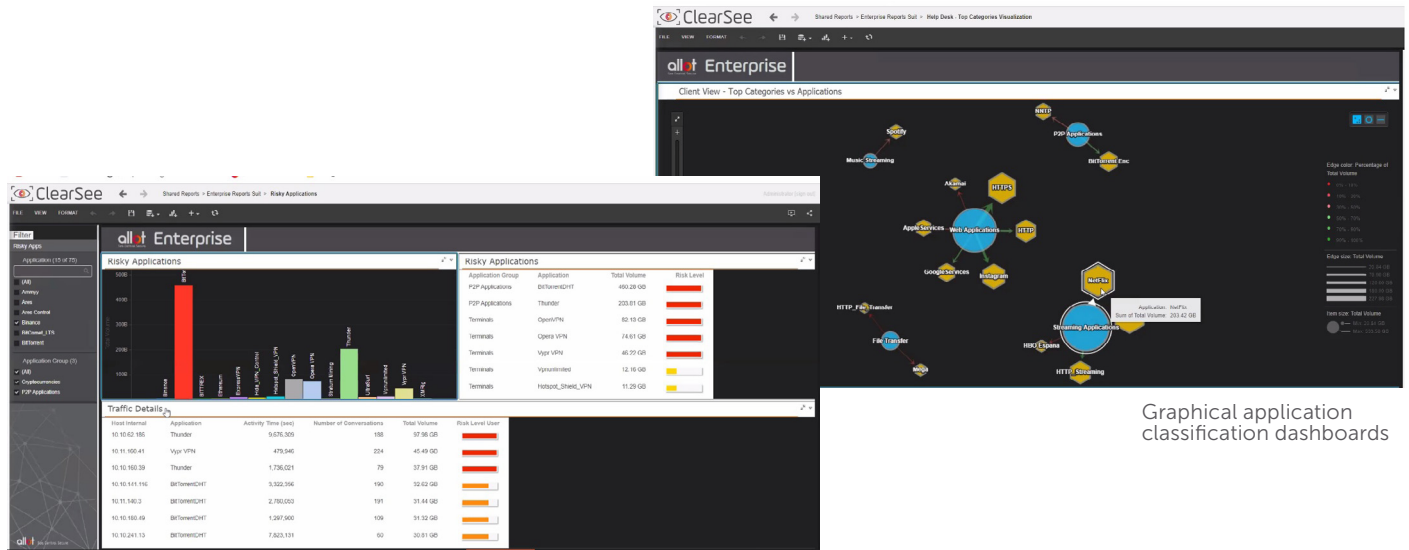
ClearSee
Shared Reports > Enterprise Reports Suit > Help Desk - Top Categories Visualization
FILE VIEW FORMAT
allot Enterprise
Client View - Top Categories vs Applications
Spotify
Music Streaming
NNTP
P2P Applications
BitTorrent Enc
Akamai
HTTPS
Apple Services
Web Applications
HTTP
Google Services
Instagram
Netflix
HTTP_File_Transfer
File Transfer
Application: Netflix
Sum of Total Volume: 203.42 GB
Streaming Applications
HBO Espana
Mega
HTTP Streaming
Edge color: Percentage of Total Volume
Edge size: Total Volume
Item size: Total Volume

Graphical application classification dashboards

ClearSee
Shared Reports > Enterprise Reports Suit > Risky Applications
FILE VIEW FORMAT
Filter
Risky Apps
Application (15 of 75)
(All)
Ammyy
Ares
Ares Control
Binance
BitComet_LTR
BitTorrent
Application Group (3)
(All)
Cryptocurrencies
P2P Applications
allot Enterprise
Risky Applications
500B
400B
300B
200B
100B
Binance
BitTorrent
BITTREX
Ethereum
EncryptVPN
Hola_VPN_Control
Hotspot_Shield_VPN
OpenVPN
Opera VPN
Stratum Mining
Thunder
Ultrasurf
Vpnunlimited
Vypr VPN
XMRig
Risky Applications

| Application Group | Application | Total Volume | Risk Level |
|---|---|---|---|
| P2P Applications | BitTorrentDHT | 460.28 GB | |
| P2P Applications | Thunder | 203.81 GB | |
| Terminals | OpenVPN | 82.13 GB | |
| Terminals | Opera VPN | 74.61 GB | |
| Terminals | Vypr VPN | 46.22 GB | |
| Terminals | Vpnunlimited | 12.16 GB | |
| Terminals | Hotspot_Shield_VPN | 11.29 GB | |

Traffic Details

| Host Internal | Application | Activity Time (sec) | Number of Conversations | Total Volume | Risk Level User |
|---|---|---|---|---|---|
| 10.10.62.185 | Thunder | 9,676,305 | 188 | 97.98 GB | |
| 10.11.100.41 | Vypr VPN | 479,940 | 224 | 45.49 GB | |
| 10.10.160.39 | Thunder | 1,736,021 | 79 | 37.91 GB | |
| 10.10.141.116 | BitTorrentDHT | 3,322,356 | 190 | 32.62 GB | |
| 10.11.140.3 | BitTorrentDHT | 2,780,053 | 191 | 31.44 GB | |
| 10.10.150.49 | BitTorrentDHT | 1,297,900 | 109 | 31.32 GB | |
| 10.10.241.13 | BitTorrentDHT | 7,823,131 | 60 | 30.81 GB | |

allot